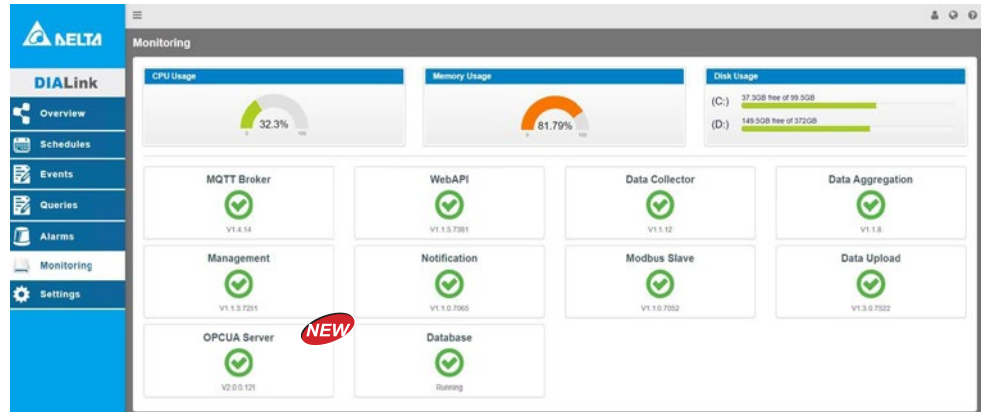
DELTA

DIALink

Overview

Schedules

Events

Queries

Alarms

Monitoring

Settings

Monitoring

CPU Usage

0 32.3% 100

Memory Usage

0 81.79% 100

Disk Usage

(C:) 37.3GB free of 99.5GB

(D:) 149.5GB free of 372GB

MQTT Broker

V1.4.14

WebAPI

V1.1.5.7381

Data Collector

V1.1.12

Data Aggregation

V1.1.8

Management

V1.1.3.7251

Notification

V1.1.0.7065

Modbus Slave

V1.1.0.7052

Data Upload

V1.3.0.7522

OPCUA Server

NEW

V2.0.0.121

Database

Running